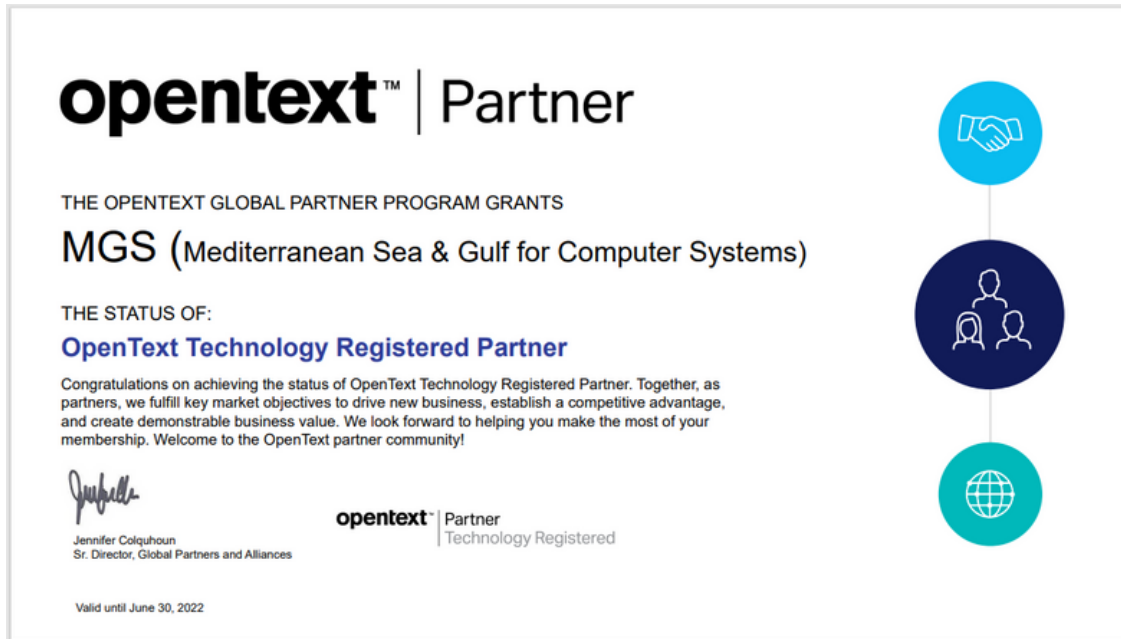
opentext™ | Partner

THE OPENTEXT GLOBAL PARTNER PROGRAM GRANTS

MGS (Mediterranean Sea & Gulf for Computer Systems)

THE STATUS OF:

OpenText Technology Registered Partner

Congratulations on achieving the status of OpenText Technology Registered Partner. Together, as partners, we fulfill key market objectives to drive new business, establish a competitive advantage, and create demonstrable business value. We look forward to helping you make the most of your membership. Welcome to the OpenText partner community!

Jennifer Colquhoun
Sr. Director, Global Partners and Alliances

opentext™ | Partner
Technology Registered

Valid until June 30, 2022